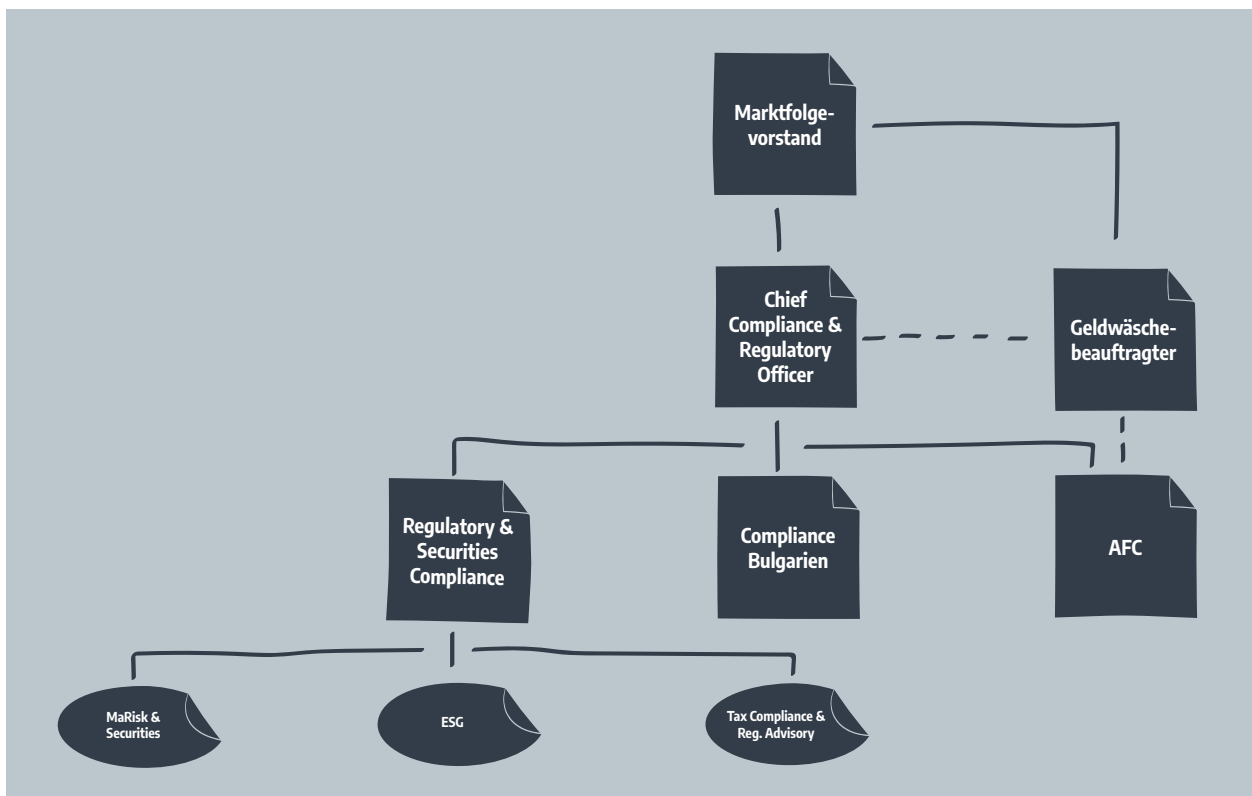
Marktfolgevorstand

Chief Compliance & Regulatory Officer

Geldwäschebeauftragter

Regulatory & Securities Compliance

Compliance Bulgarien

AFC

MaRisk & Securities

ESG

Tax Compliance & Reg. Advisory